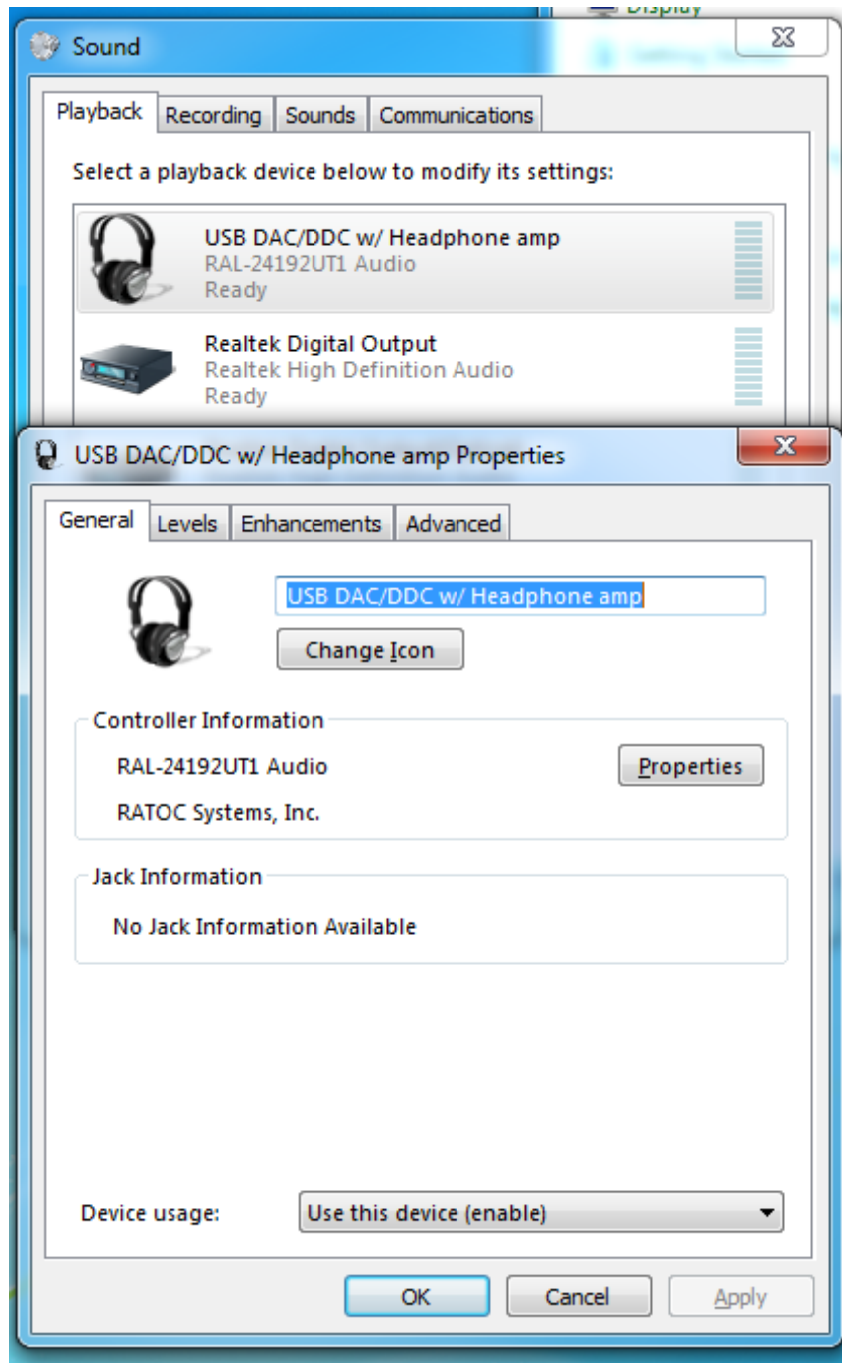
Display

Sound

Playback
Recording
Sounds
Communications

Select a playback device below to modify its settings:

USB DAC/DDC w/ Headphone amp
RAL-24192UT1 Audio
Ready

Realtek Digital Output
Realtek High Definition Audio
Ready

USB DAC/DDC w/ Headphone amp Properties

General
Levels
Enhancements
Advanced

USB DAC/DDC w/ Headphone amp

Change Icon

Controller Information

RAL-24192UT1 Audio

Properties

RATOC Systems, Inc.

Jack Information

No Jack Information Available

Device usage:

Use this device (enable)

OK
Cancel
Apply